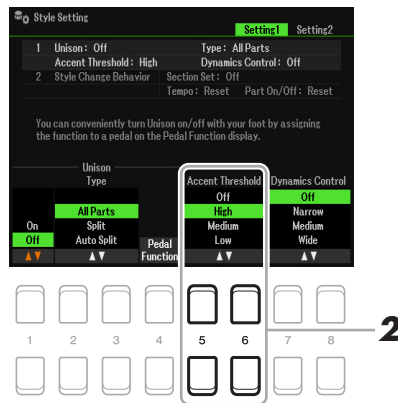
Style Setting

Setting1 Setting2

1 Unison: Off Type: All Parts
Accent Threshold: High Dynamics Control: Off
2 Style Change Behavior Section Set: Off
Tempo: Reset Part On/Off: Reset

You can conveniently turn Unison on/off with your foot by assigning the function to a pedal on the Pedal Function display.

Unison
Type

On
Off
▲▼

All Parts
Split
Auto Split
▲▼

Pedal Function

Accent Threshold
Off
High
Medium
Low
▲▼

Dynamics Control
Off
Narrow
Medium
Wide
▲▼

1 2 3 4 5 6 7 8

2